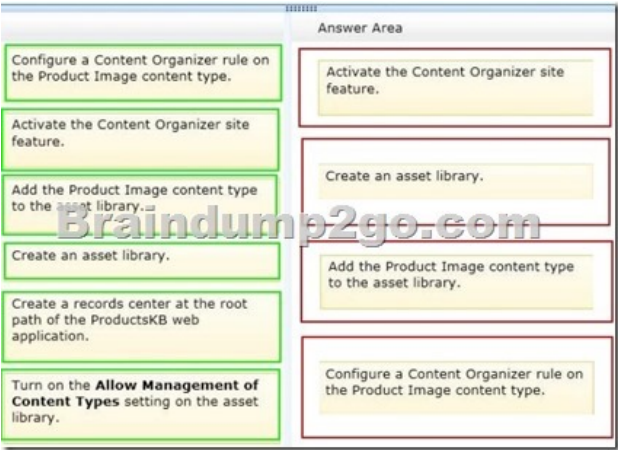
Answer Area

Configure a Content Organizer rule on the Product Image content type.

Activate the Content Organizer site feature.

Add the Product Image content type to the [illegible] library.

Create an asset library.

Create a records center at the root path of the ProductsKB web application.

Turn on the **Allow Management of Content Types** setting on the asset library.

Activate the Content Organizer site feature.

Create an asset library.

Add the Product Image content type to the asset library.

Configure a Content Organizer rule on the Product Image content type.

Braindump2go.com